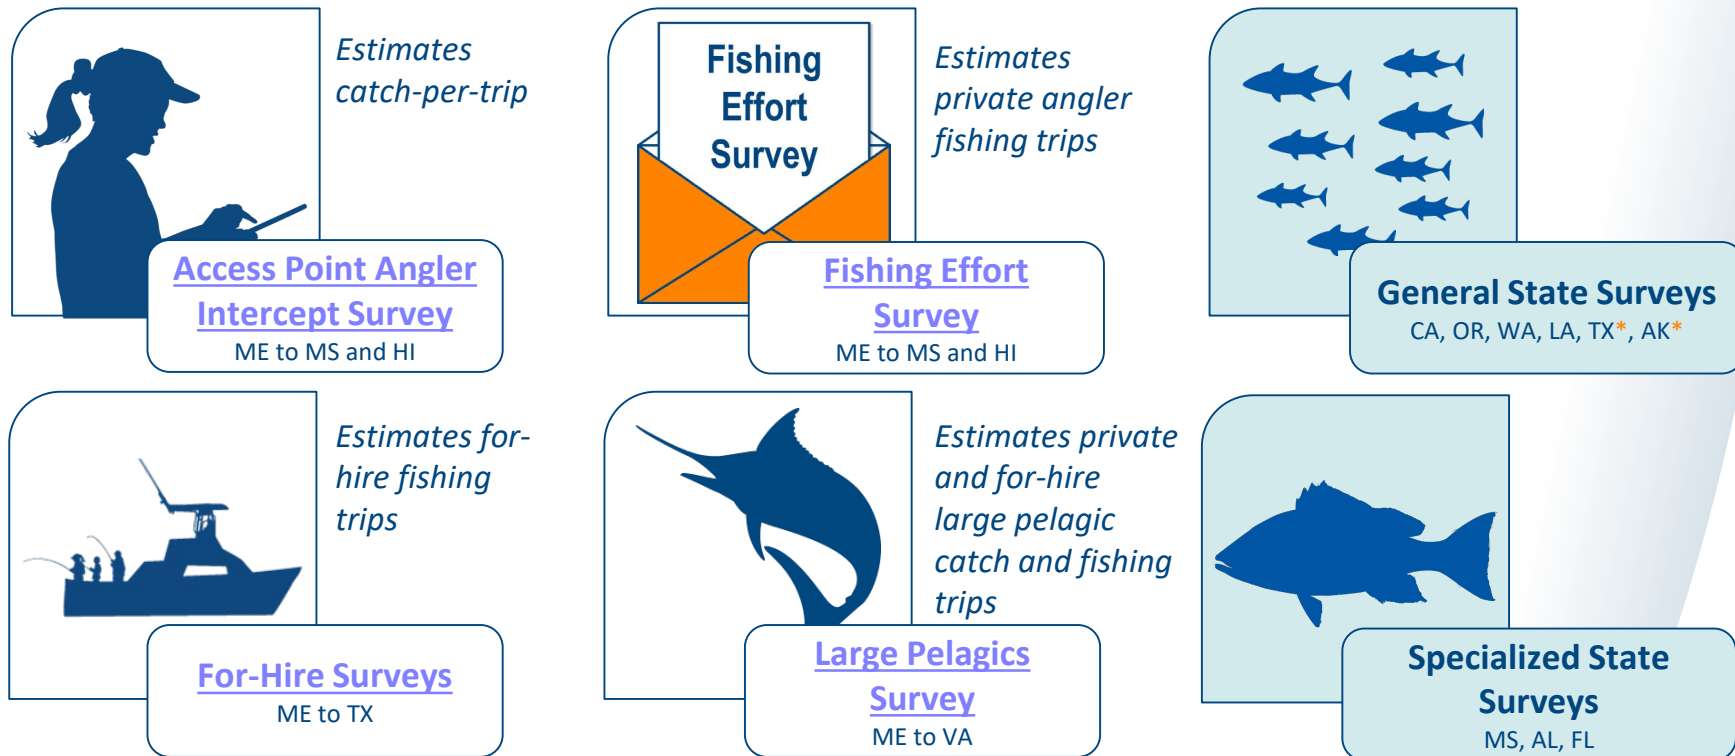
Estimates catch-per-trip

Access Point Angler Intercept Survey
ME to MS and HI

Fishing Effort Survey

Estimates private angler fishing trips

Fishing Effort Survey
ME to MS and HI

General State Surveys
CA, OR, WA, LA, TX*, AK*

Estimates for-hire fishing trips

For-Hire Surveys
ME to TX

Estimates private and for-hire large pelagic catch and fishing trips

Large Pelagics Survey
ME to VA

Specialized State Surveys
MS, AL, FL